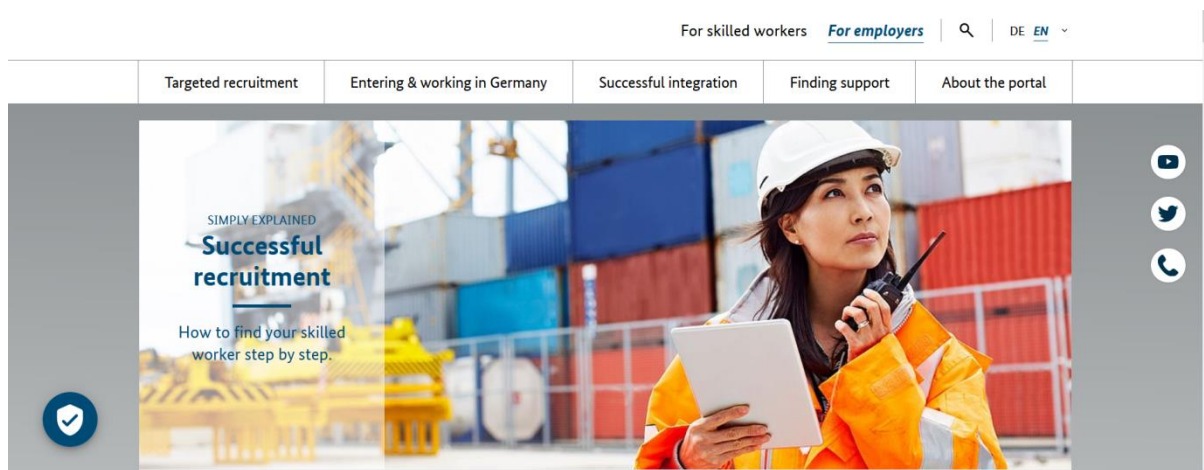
For skilled workers For employers DE EN

Targeted recruitment Entering & working in Germany Successful integration Finding support About the portal

SIMPLY EXPLAINED
Successful recruitment

How to find your skilled worker step by step.